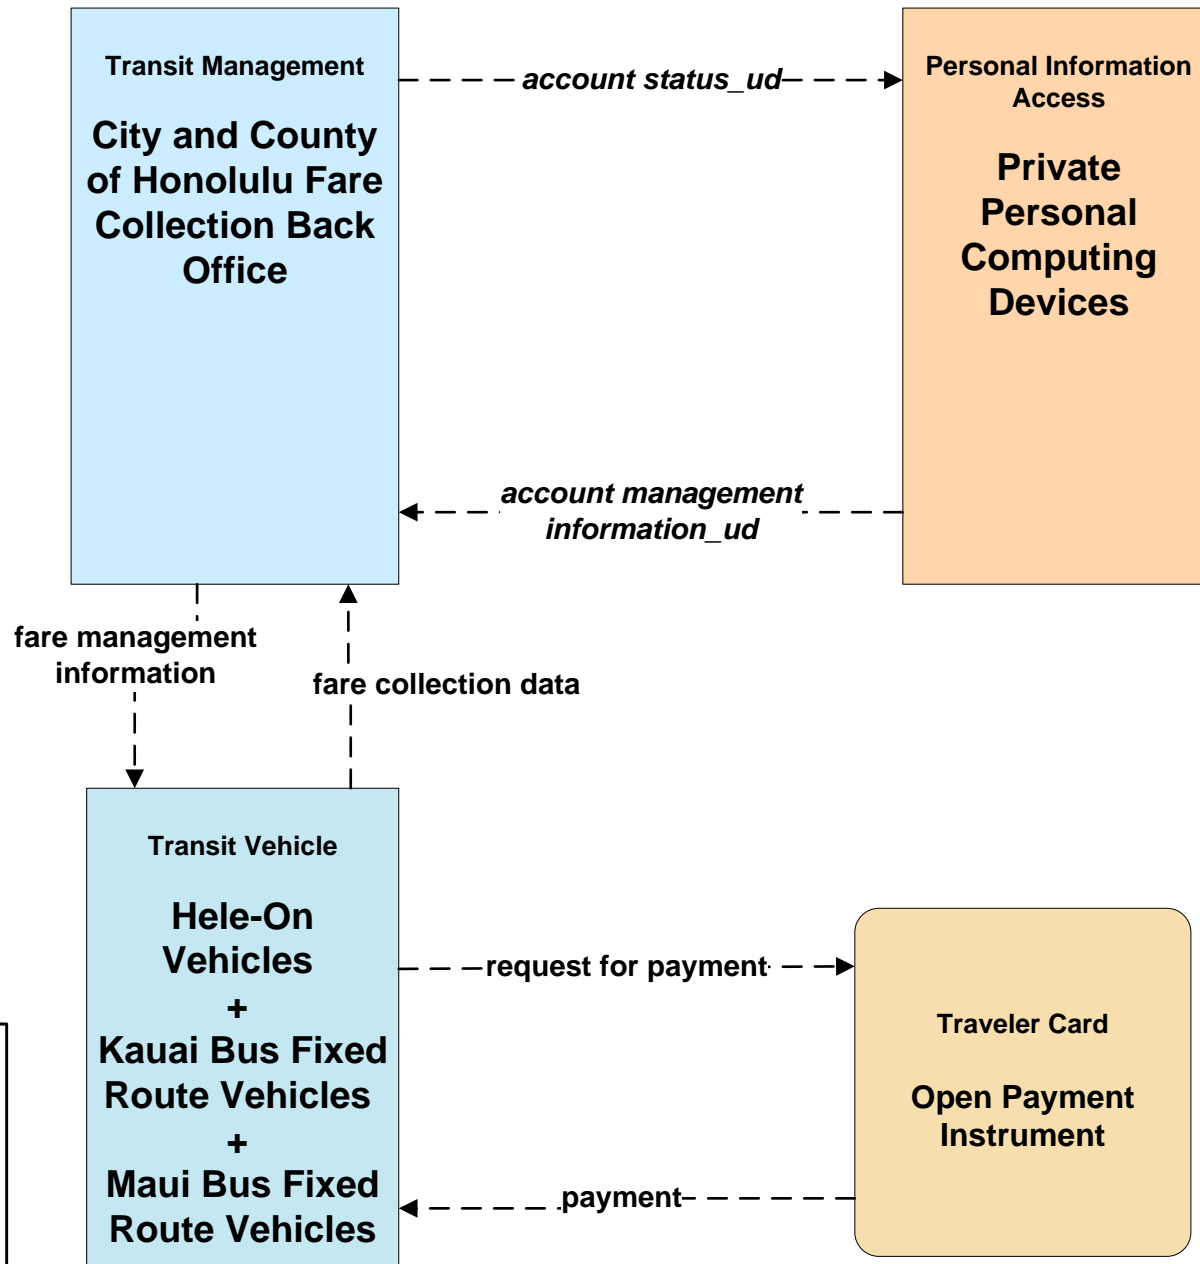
Transit Management

City and County of Honolulu Fare Collection Back Office

account status_ud

Personal Information Access

Private Personal Computing Devices

account management information_ud

fare management information

fare collection data

Transit Vehicle

Hele-On Vehicles
+
Kauai Bus Fixed Route Vehicles
+
Maui Bus Fixed Route Vehicles

request for payment

Traveler Card

Open Payment Instrument

payment